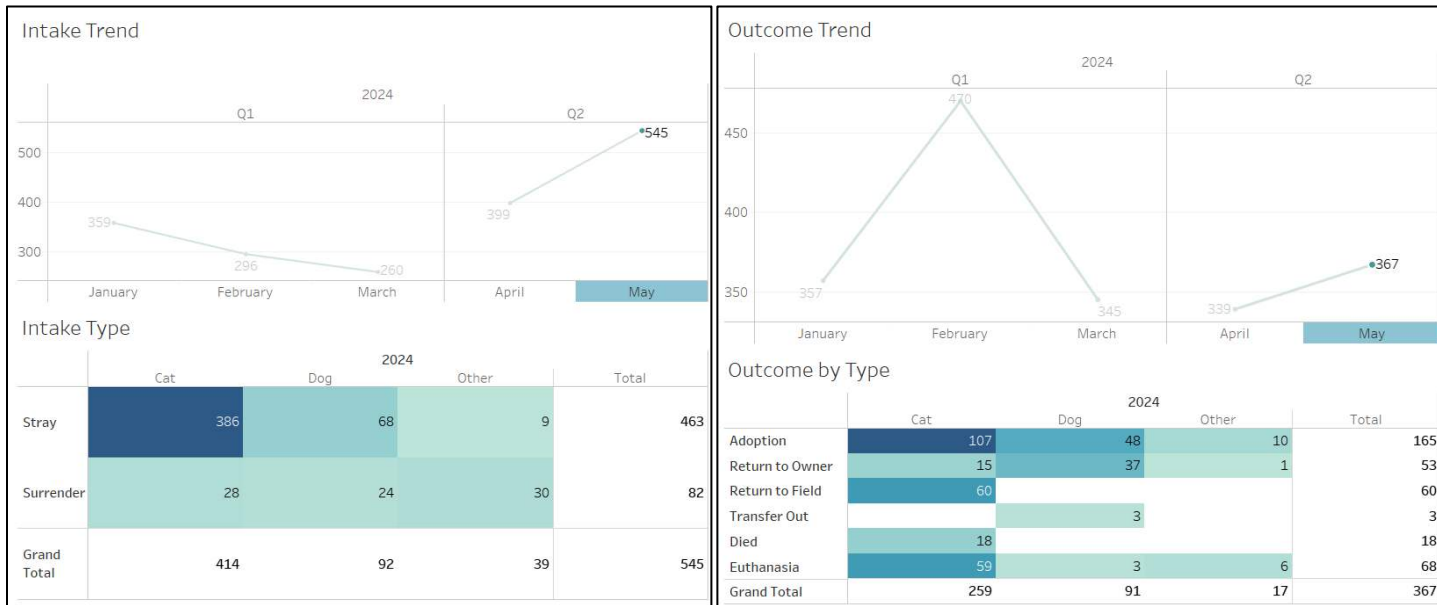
Intake Trend

2024

Q1

Q2

500

400

300

359

296

260

399

545

January

February

March

April

May

Intake Type

| | 2024 Cat | Dog | Other | Total |
|---|---|---|---|---|
| Stray | 386 | 68 | 9 | 463 |
| Surrender | 28 | 24 | 30 | 82 |
| Grand Total | 414 | 92 | 39 | 545 |

Outcome Trend

2024

Q1

Q2

450

400

350

357

470

345

339

367

January

February

March

April

May

Outcome by Type

| | 2024 Cat | Dog | Other | Total |
|---|---|---|---|---|
| Adoption | 107 | 48 | 10 | 165 |
| Return to Owner | 15 | 37 | 1 | 53 |
| Return to Field | 60 | | | 60 |
| Transfer Out | | 3 | | 3 |
| Died | 18 | | | 18 |
| Euthanasia | 59 | 3 | 6 | 68 |
| Grand Total | 259 | 91 | 17 | 367 |